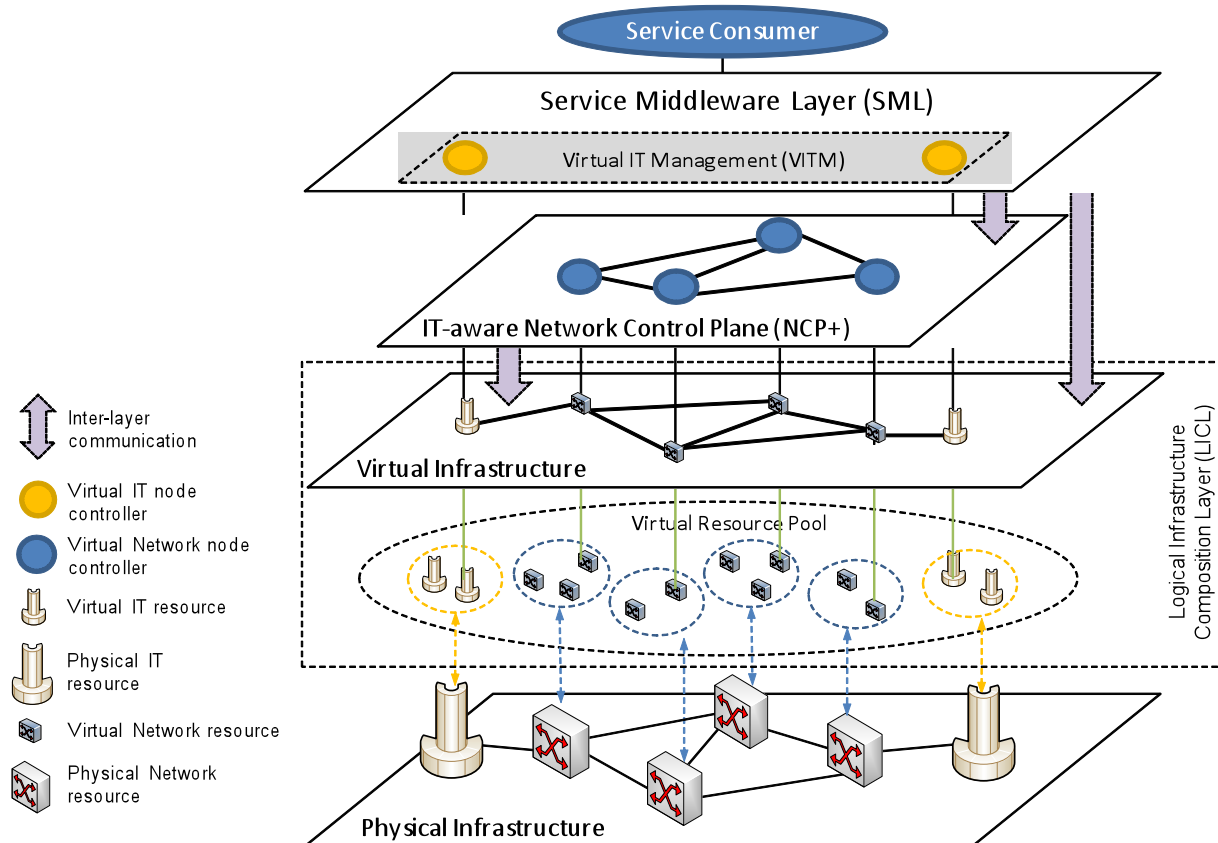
Service Consumer

Service Middleware Layer (SML)

Virtual IT Management (VITM)

IT-aware Network Control Plane (NCP+)

Virtual Infrastructure

Virtual Resource Pool

Logical Infrastructure Composition Layer (LICL)

Physical Infrastructure

Inter-layer communication

Virtual IT node controller

Virtual Network node controller

Virtual IT resource

Physical IT resource

Virtual Network resource

Physical Network resource